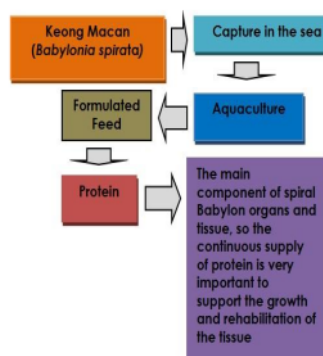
Keong Macan (Babylonia spirata)

Capture in the sea

Aquaculture

Formulated Feed

Protein

The main component of spiral Babylon organs and tissue, so the continuous supply of protein is very important to support the growth and rehabilitation of the tissue